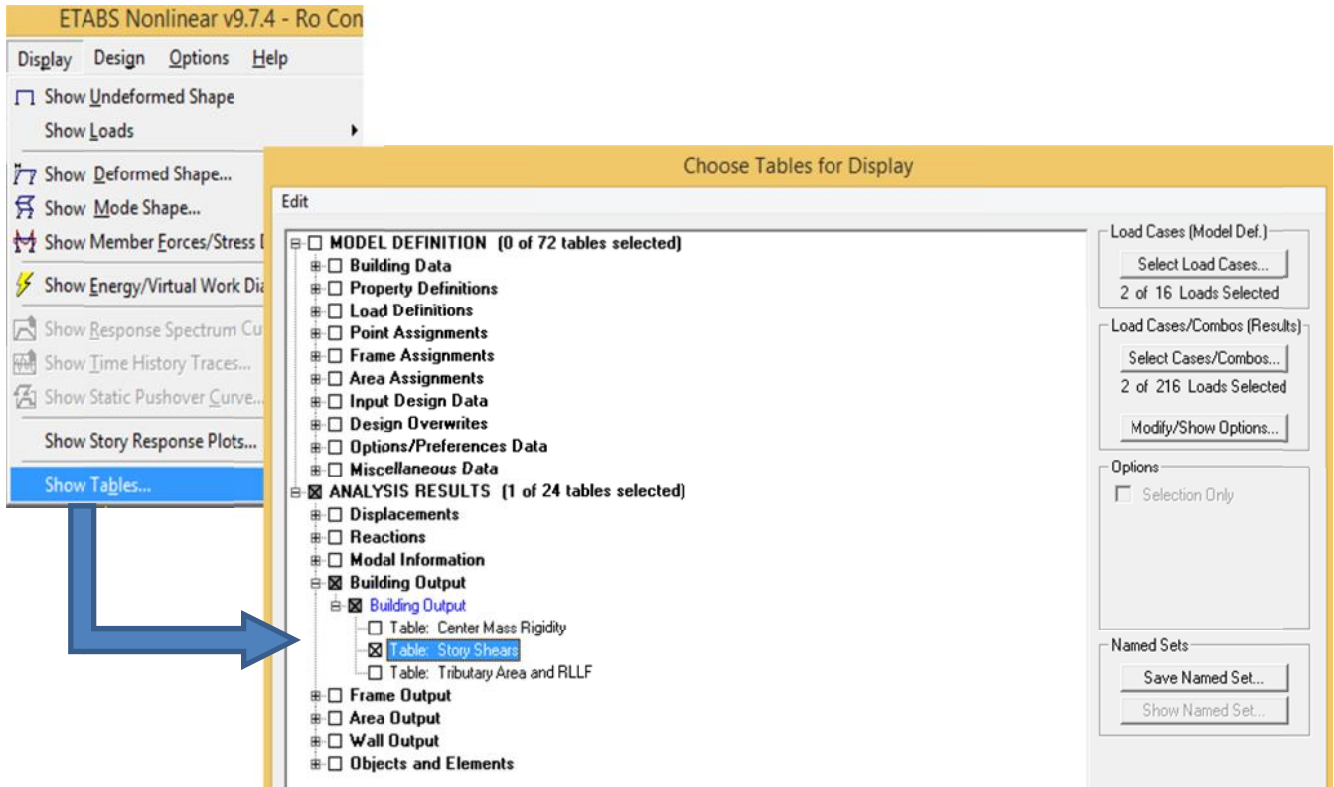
ETABS Nonlinear v9.7.4 - Ro Con

Display Design Options Help

Show Undeformed Shape
Show Loads
Show Deformed Shape...
Show Mode Shape...
Show Member Forces/Stress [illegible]
Show Energy/Virtual Work Dia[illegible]
Show Response Spectrum Cu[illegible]
Show Time History Traces...
Show Static Pushover Curve...
Show Story Response Plots...
Show Tables...

Choose Tables for Display

Edit

MODEL DEFINITION (0 of 72 tables selected)
Building Data
Property Definitions
Load Definitions
Point Assignments
Frame Assignments
Area Assignments
Input Design Data
Design Overwrites
Options/Preferences Data
Miscellaneous Data
ANALYSIS RESULTS (1 of 24 tables selected)
Displacements
Reactions
Modal Information
Building Output
Building Output
Table: Center Mass Rigidity
Table: Story Shears
Table: Tributary Area and RLLF
Frame Output
Area Output
Wall Output
Objects and Elements

Load Cases (Model Def.)
Select Load Cases...
2 of 16 Loads Selected

Load Cases/Combos (Results)
Select Cases/Combos...
2 of 216 Loads Selected
Modify/Show Options...

Options
Selection Only

Named Sets
Save Named Set...
Show Named Set...